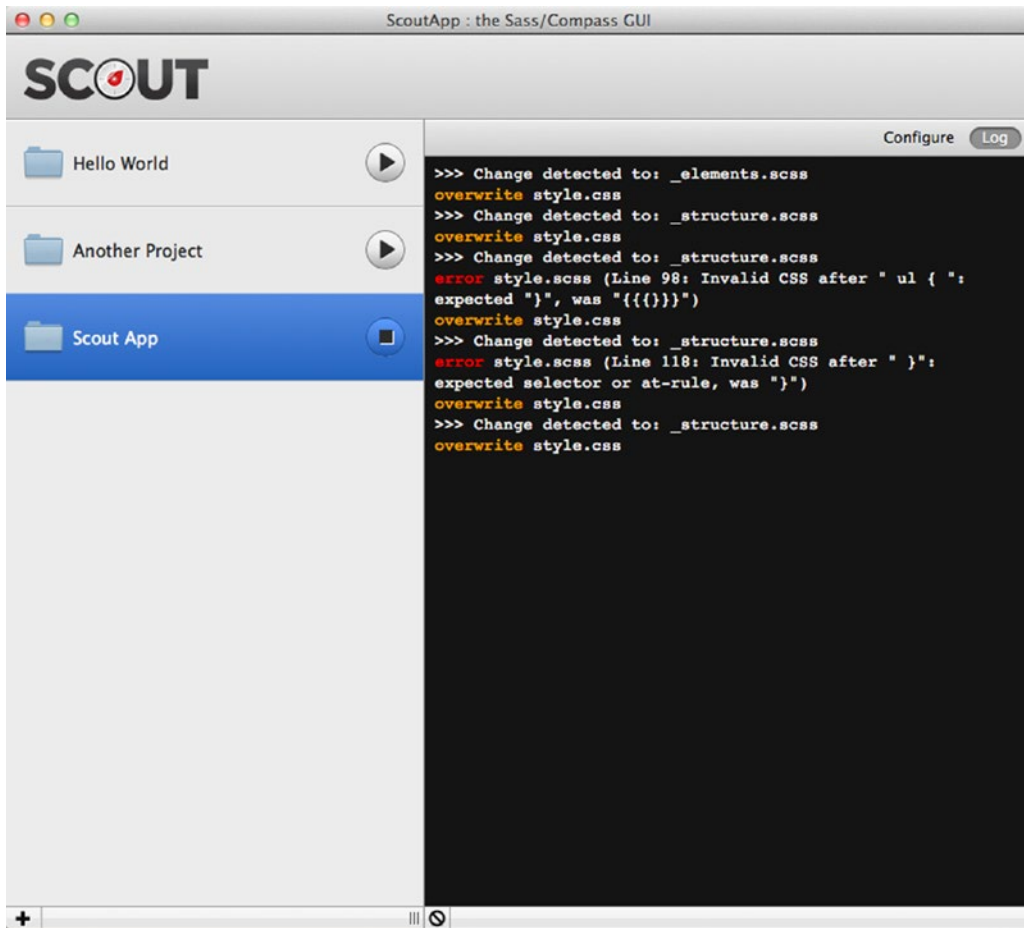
ScoutApp : the Sass/Compass GUI

SCOUT

Hello World

Another Project

Scout App

Configure Log

>>> Change detected to: _elements.scss
overwrite style.css
>>> Change detected to: _structure.scss
overwrite style.css
>>> Change detected to: _structure.scss
error style.scss (Line 98: Invalid CSS after " ul { ": expected "}", was "{{{}}}")
overwrite style.css
>>> Change detected to: _structure.scss
error style.scss (Line 118: Invalid CSS after " }": expected selector or at-rule, was "}")
overwrite style.css
>>> Change detected to: _structure.scss
overwrite style.css

+